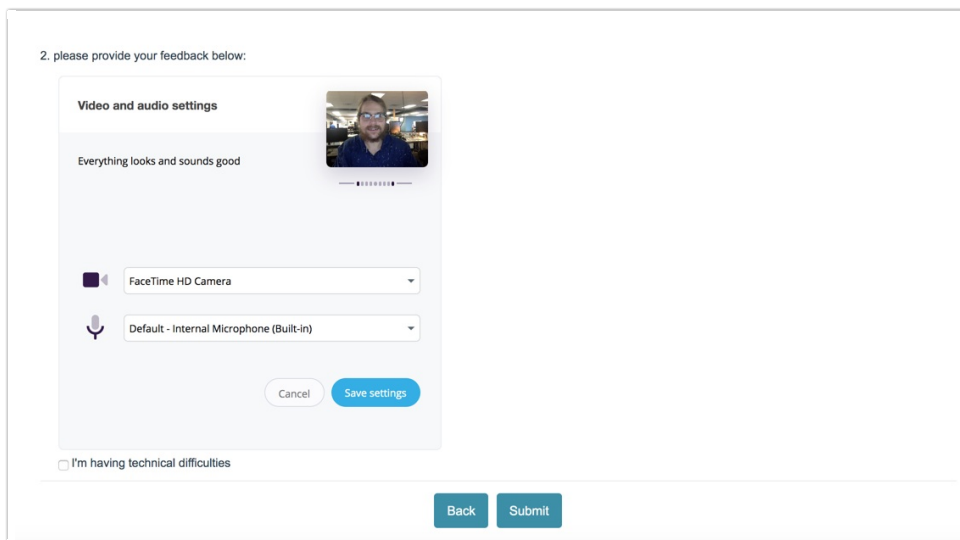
2. please provide your feedback below:

Video and audio settings

Everything looks and sounds good

FaceTime HD Camera

Default - Internal Microphone (Built-in)

Cancel

Save settings

I'm having technical difficulties

Back

Submit